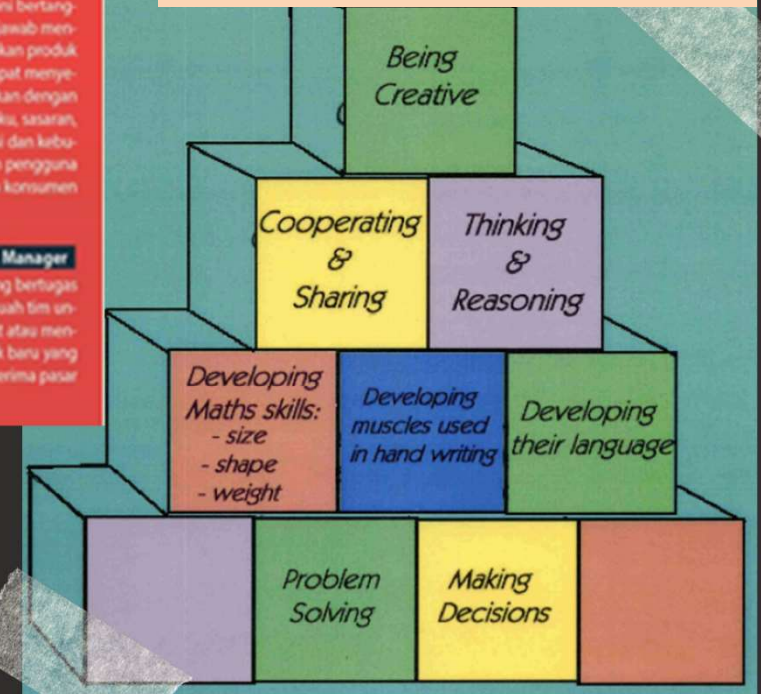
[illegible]ni bertang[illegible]awab men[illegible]kan produk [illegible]pat menye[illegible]an dengan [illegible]ku, sasaran, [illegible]i dan kebu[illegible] pengguna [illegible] konsumen

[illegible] Manager

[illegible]g bertugas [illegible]uah tim un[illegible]t atau men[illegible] baru yang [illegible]erima pasar

Being Creative

Cooperating & Sharing

Thinking & Reasoning

Developing Maths skills:
- size
- shape
- weight

Developing muscles used in hand writing

Developing their language

Problem Solving

Making Decisions